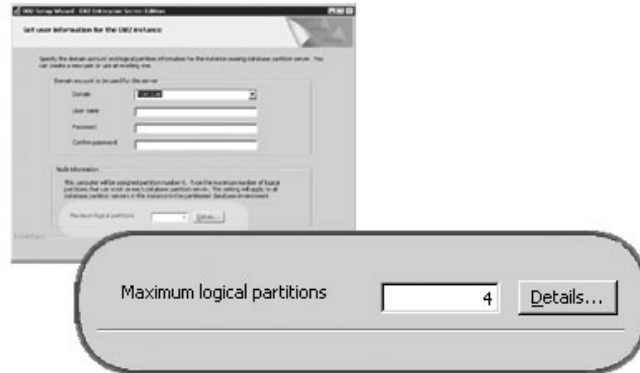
DB2 Setup Wizard - DB2 Enterprise Server Edition

Set user information for the DB2 instance

Specify the domain account and logical partitions information for the instance owning database partition server. You can create a new user or use an existing one.

Domain account to be used for this server

Domain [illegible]

User name

Password

Confirm password

Node information

This computer will be assigned partition number 0. To set the maximum number of logical partitions that can exist on each database partition server. This setting will apply to all database partition servers in this instance in the partitioned database environment.

Maximum logical partitions Details...

InstallShield

Maximum logical partitions 4 Details...